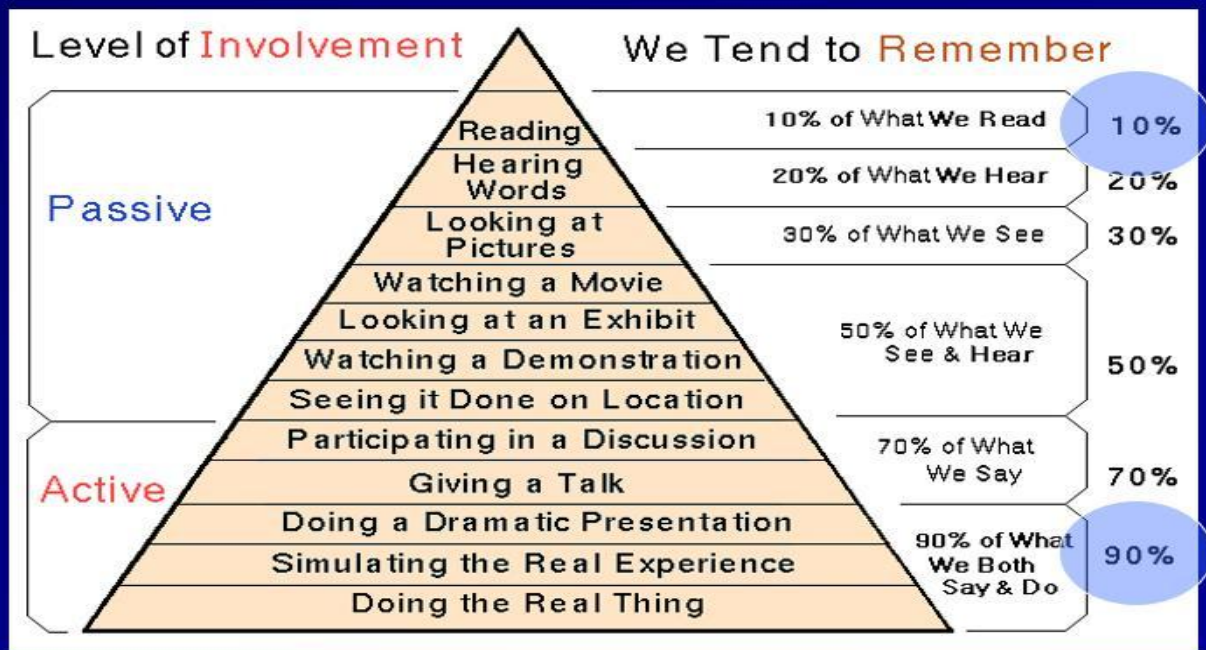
Level of Involvement

We Tend to Remember

Passive

Active

Reading
Hearing Words
Looking at Pictures
Watching a Movie
Looking at an Exhibit
Watching a Demonstration
Seeing it Done on Location
Participating in a Discussion
Giving a Talk
Doing a Dramatic Presentation
Simulating the Real Experience
Doing the Real Thing

10% of What We Read
10%

20% of What We Hear
20%

30% of What We See
30%

50% of What We See & Hear
50%

70% of What We Say
70%

90% of What We Both Say & Do
90%